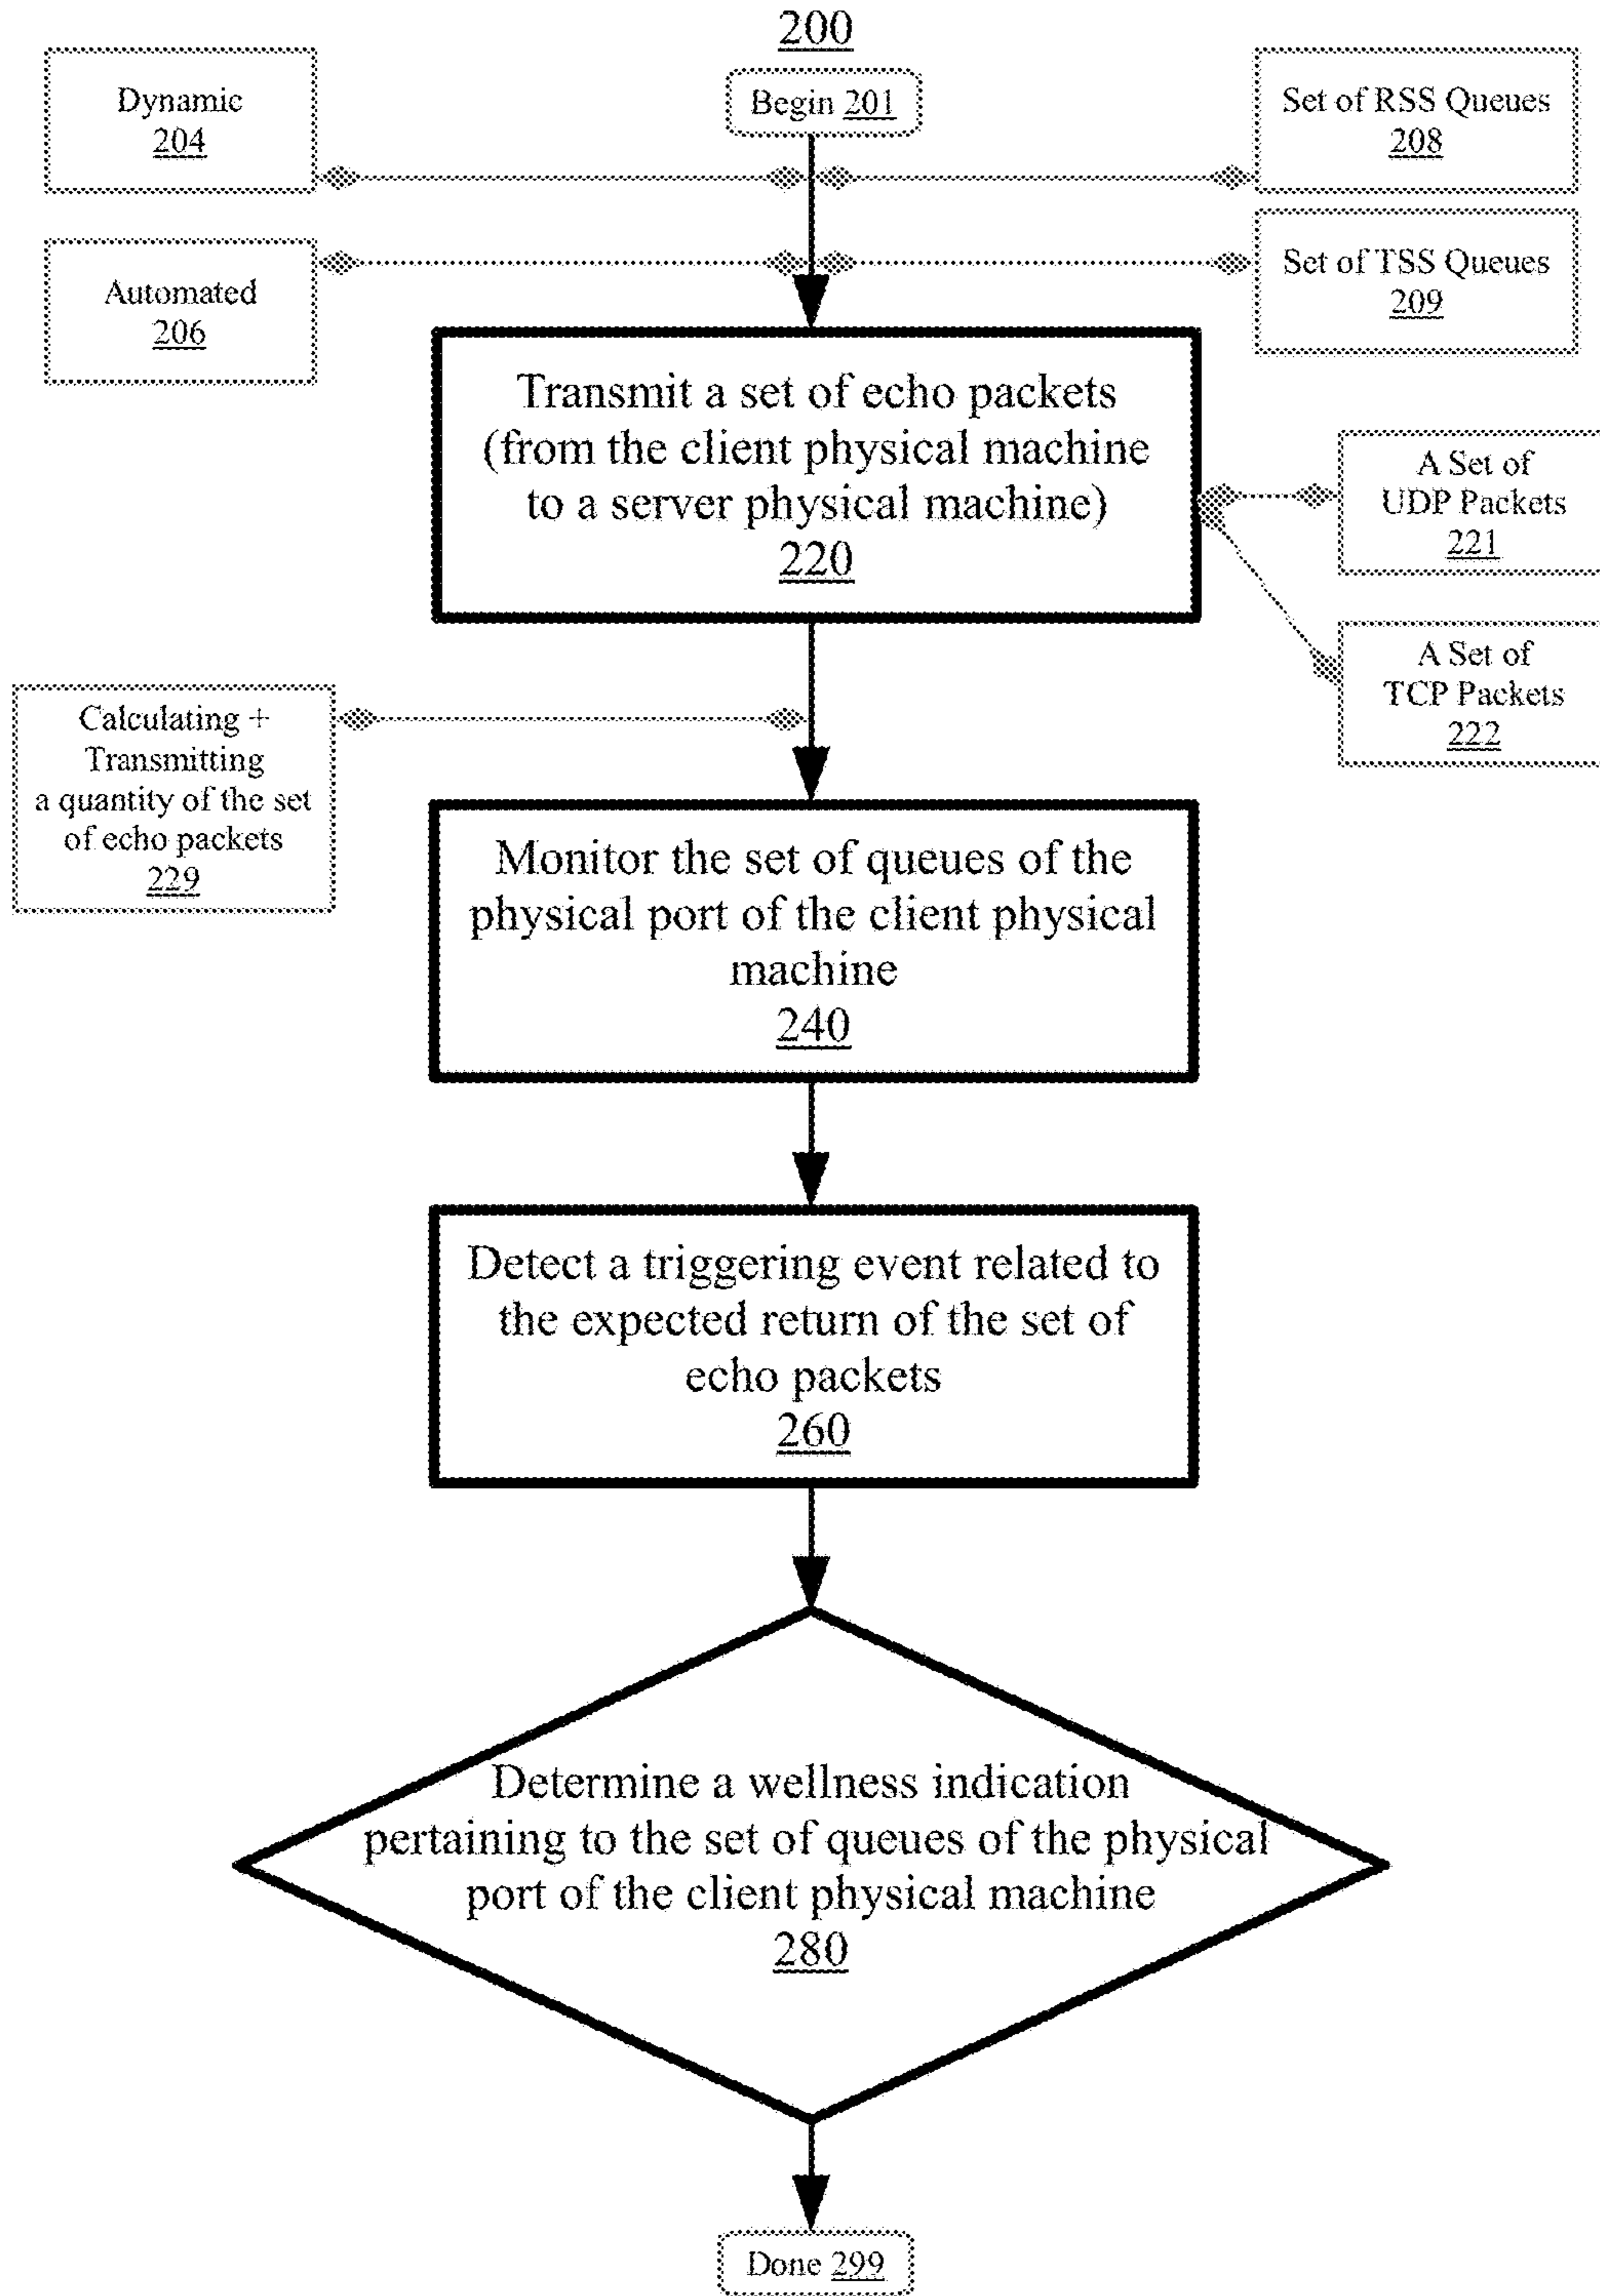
200

Dynamic 204

Begin 201

Set of RSS Queues 208

Automated 206

Set of TSS Queues 209

Transmit a set of echo packets (from the client physical machine to a server physical machine) 220

A Set of UDP Packets 221

A Set of TCP Packets 222

Calculating + Transmitting a quantity of the set of echo packets 229

Monitor the set of queues of the physical port of the client physical machine 240

Detect a triggering event related to the expected return of the set of echo packets 260

Determine a wellness indication pertaining to the set of queues of the physical port of the client physical machine 280

Done 299